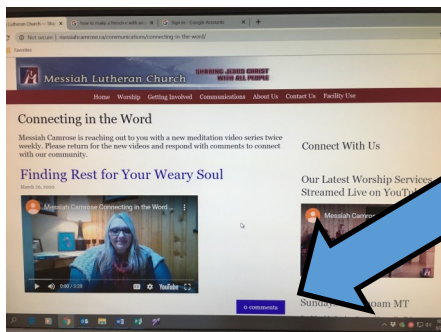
Lutheran Church – Mes ×  How to make a Website with ×  Signin - Google Accounts ×  +

Not secure | messiahcamrose.ca/communications/connecting-in-the-word/

Messiah Lutheran Church  SHARING JESUS CHRIST WITH ALL PEOPLE

Home  Worship  Getting Involved  Communications  About Us  Contact Us  Facility Use

Connecting in the Word

Messiah Camrose is reaching out to you with a new meditation video series twice weekly. Please return for the new videos and respond with comments to connect with our community.

Finding Rest for Your Weary Soul

March 16, 2020

Messiah Camrose Connecting in the Word ...

0:00 / 5:38

YouTube

0 comments

Connect With Us

Our Latest Worship Services Streamed Live on YouTub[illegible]

Messiah Camrose

Sunday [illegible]0am MT